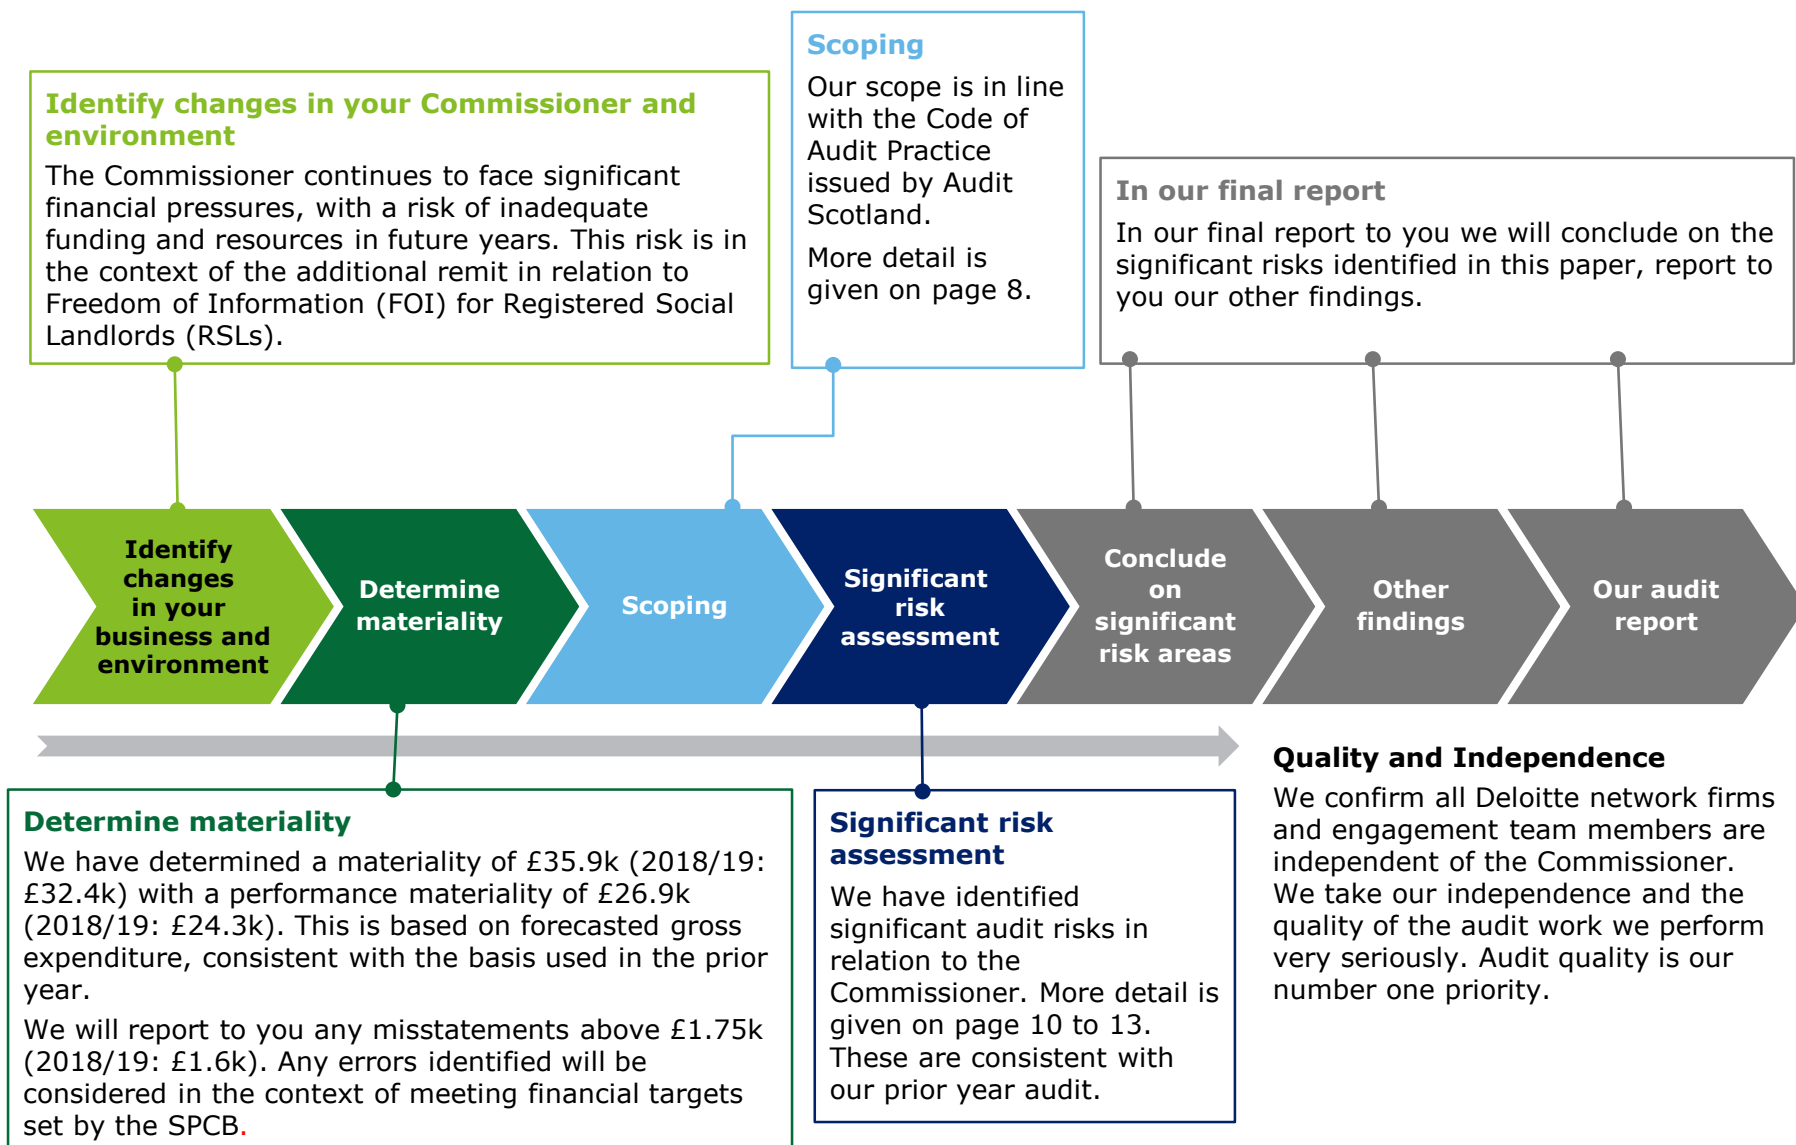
Identify changes in your Commissioner and environment

The Commissioner continues to face significant financial pressures, with a risk of inadequate funding and resources in future years. This risk is in the context of the additional remit in relation to Freedom of Information (FOI) for Registered Social Landlords (RSLs).

Scoping

Our scope is in line with the Code of Audit Practice issued by Audit Scotland.

More detail is given on page 8.

In our final report

In our final report to you we will conclude on the significant risks identified in this paper, report to you our other findings.

Identify changes in your business and environment

Determine materiality

Scoping

Significant risk assessment

Conclude on significant risk areas

Other findings

Our audit report

Determine materiality

We have determined a materiality of £35.9k (2018/19: £32.4k) with a performance materiality of £26.9k (2018/19: £24.3k). This is based on forecasted gross expenditure, consistent with the basis used in the prior year.

We will report to you any misstatements above £1.75k (2018/19: £1.6k). Any errors identified will be considered in the context of meeting financial targets set by the SPCB.

Significant risk assessment

We have identified significant audit risks in relation to the Commissioner. More detail is given on page 10 to 13. These are consistent with our prior year audit.

Quality and Independence

We confirm all Deloitte network firms and engagement team members are independent of the Commissioner. We take our independence and the quality of the audit work we perform very seriously. Audit quality is our number one priority.